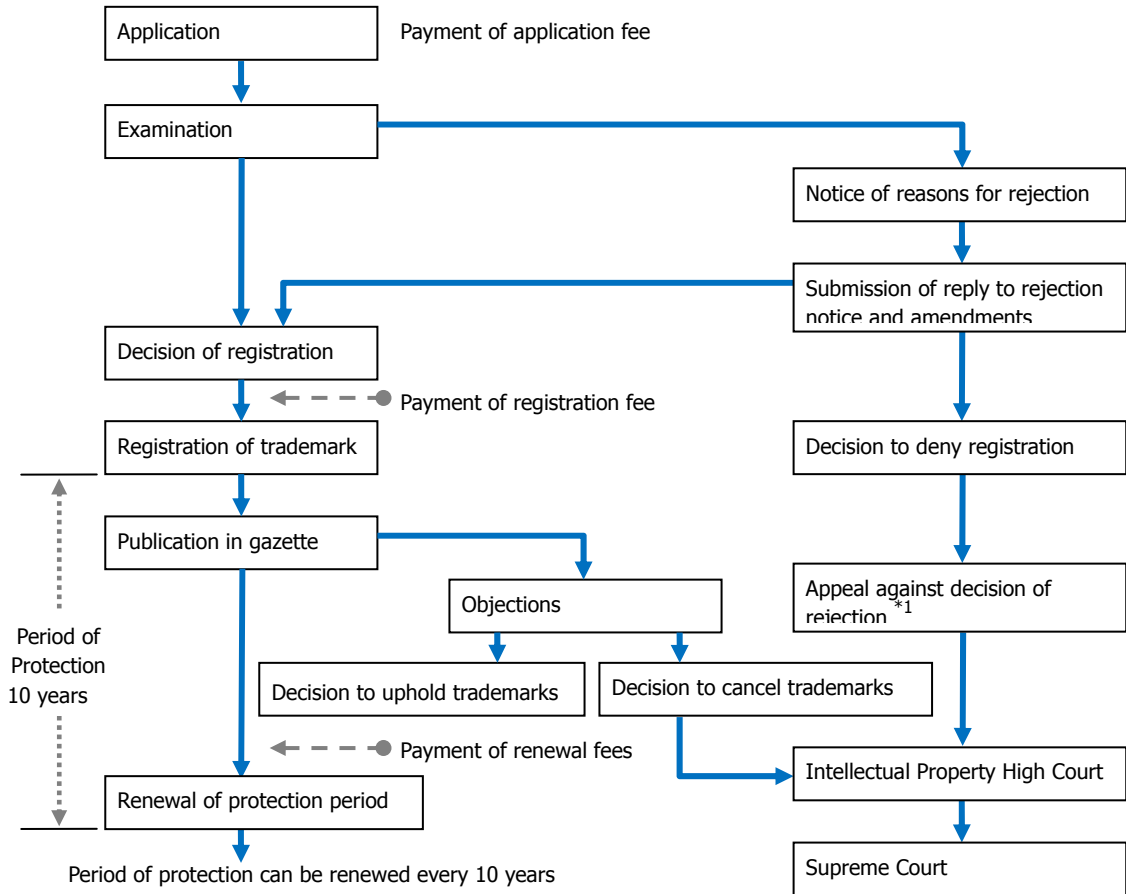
Application

Payment of application fee

Examination

Notice of reasons for rejection

Submission of reply to rejection notice and amendments

Decision of registration

Payment of registration fee

Registration of trademark

Decision to deny registration

Publication in gazette

Objections

Appeal against decision of rejection $^{*1}$

Period of Protection 10 years

Decision to uphold trademarks

Decision to cancel trademarks

Payment of renewal fees

Intellectual Property High Court

Renewal of protection period

Period of protection can be renewed every 10 years

Supreme Court